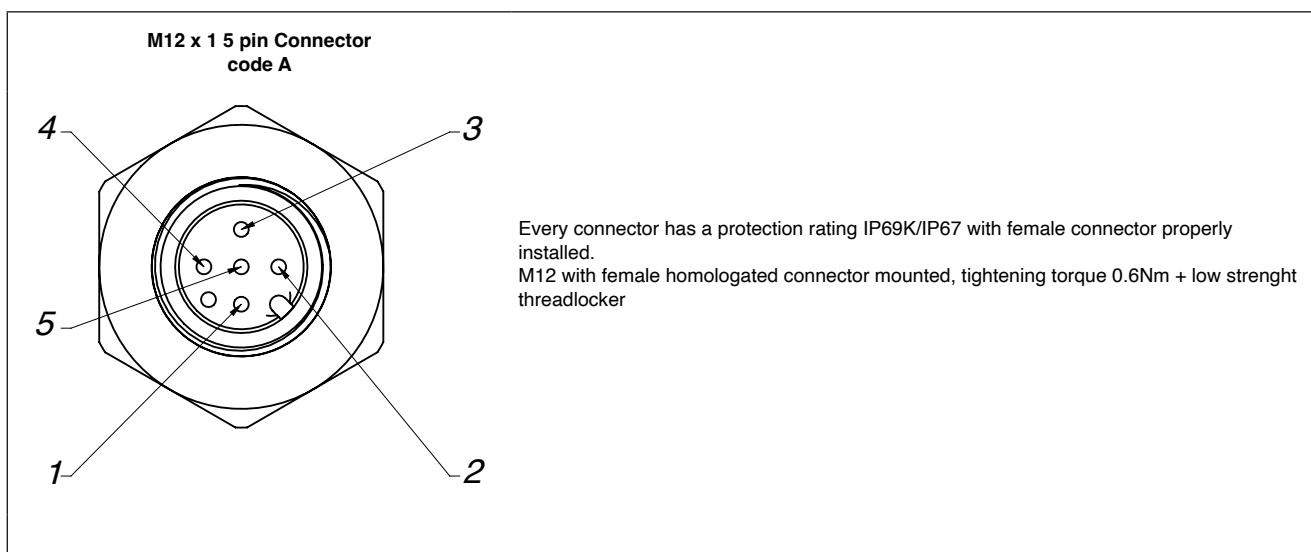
M12 x 1 5 pin Connector
code A

4

3

5

1

2

Every connector has a protection rating IP69K/IP67 with female connector properly installed.
M12 with female homologated connector mounted, tightening torque 0.6Nm + low strenght threadlocker